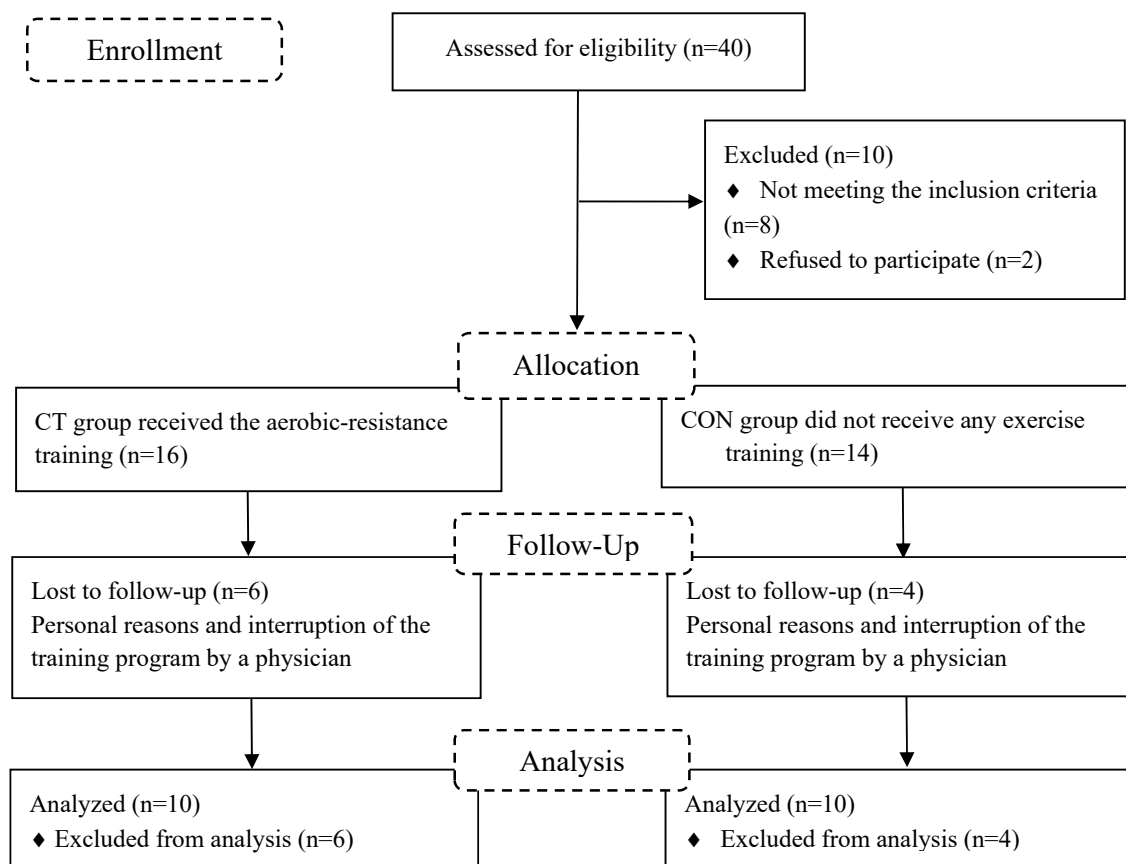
Enrollment

Assessed for eligibility (n=40)

Excluded (n=10)
♦ Not meeting the inclusion criteria (n=8)
♦ Refused to participate (n=2)

Allocation

CT group received the aerobic-resistance training (n=16)

CON group did not receive any exercise training (n=14)

Follow-Up

Lost to follow-up (n=6)
Personal reasons and interruption of the training program by a physician

Lost to follow-up (n=4)
Personal reasons and interruption of the training program by a physician

Analysis

Analyzed (n=10)
♦ Excluded from analysis (n=6)

Analyzed (n=10)
♦ Excluded from analysis (n=4)